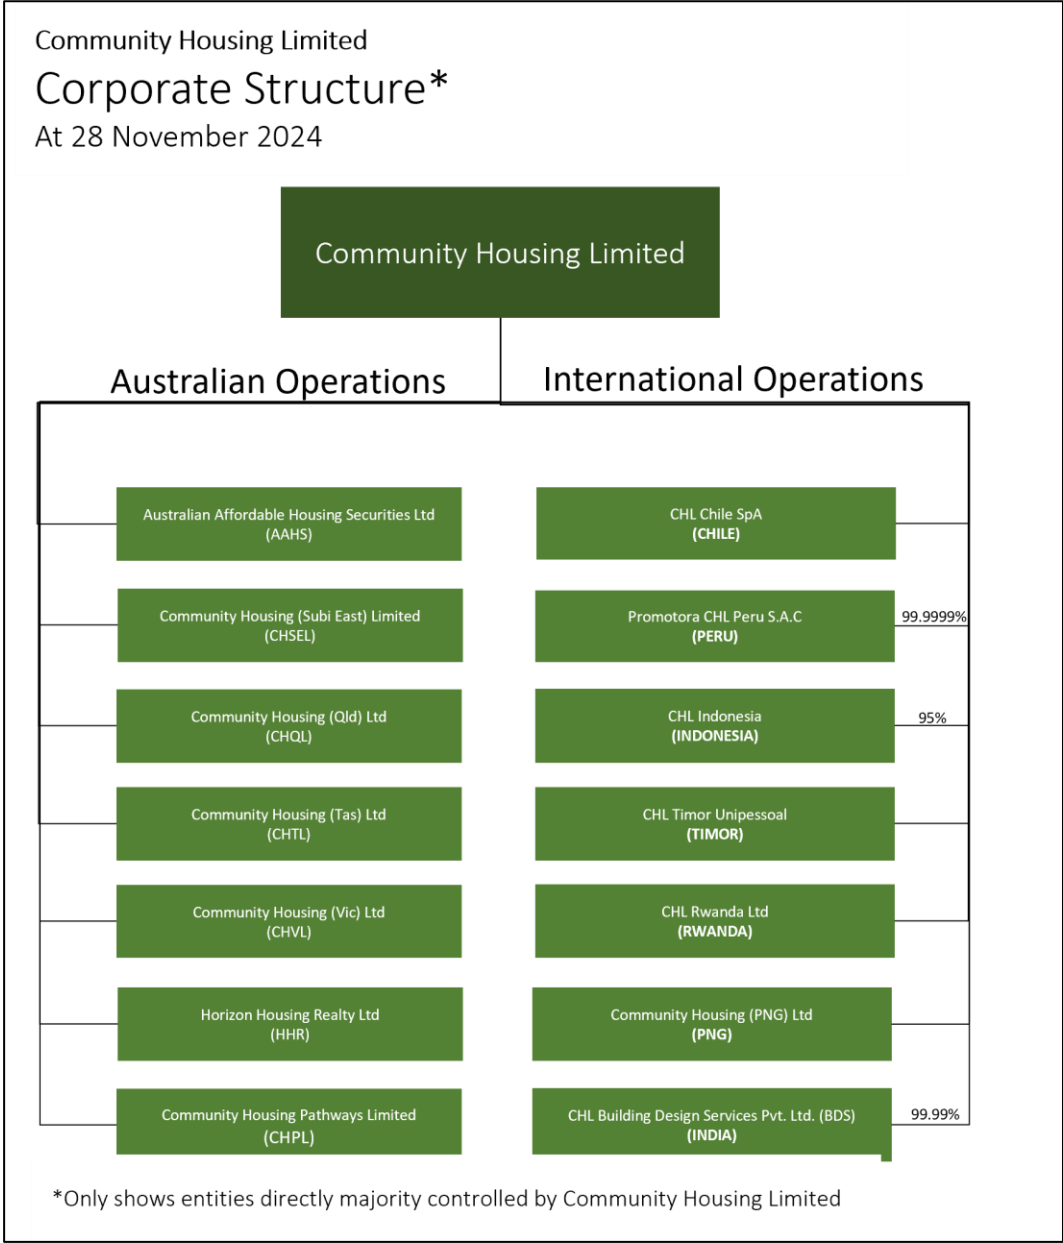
Community Housing Limited
Corporate Structure*
At 28 November 2024

Community Housing Limited

Australian Operations

International Operations

Australian Affordable Housing Securities Ltd
(AAHS)

Community Housing (Subi East) Limited
(CHSEL)

Community Housing (Qld) Ltd
(CHQL)

Community Housing (Tas) Ltd
(CHTL)

Community Housing (Vic) Ltd
(CHVL)

Horizon Housing Realty Ltd
(HHR)

Community Housing Pathways Limited
(CHPL)

CHL Chile SpA
(CHILE)

Promotora CHL Peru S.A.C
(PERU)
99.9999%

CHL Indonesia
(INDONESIA)
95%

CHL Timor Unipessoal
(TIMOR)

CHL Rwanda Ltd
(RWANDA)

Community Housing (PNG) Ltd
(PNG)

CHL Building Design Services Pvt. Ltd. (BDS)
(INDIA)
99.99%

*Only shows entities directly majority controlled by Community Housing Limited